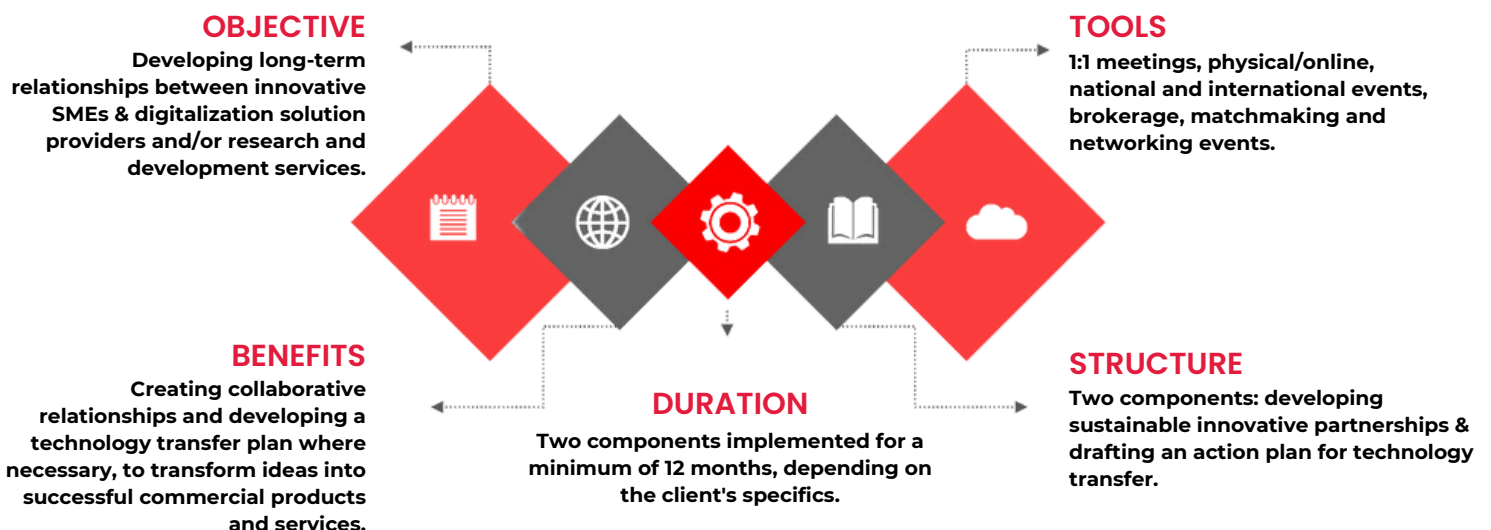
OBJECTIVE
Developing long-term relationships between innovative SMEs & digitalization solution providers and/or research and development services.

TOOLS
1:1 meetings, physical/online, national and international events, brokerage, matchmaking and networking events.

BENEFITS
Creating collaborative relationships and developing a technology transfer plan where necessary, to transform ideas into successful commercial products and services.

DURATION
Two components implemented for a minimum of 12 months, depending on the client's specifics.

STRUCTURE
Two components: developing sustainable innovative partnerships & drafting an action plan for technology transfer.